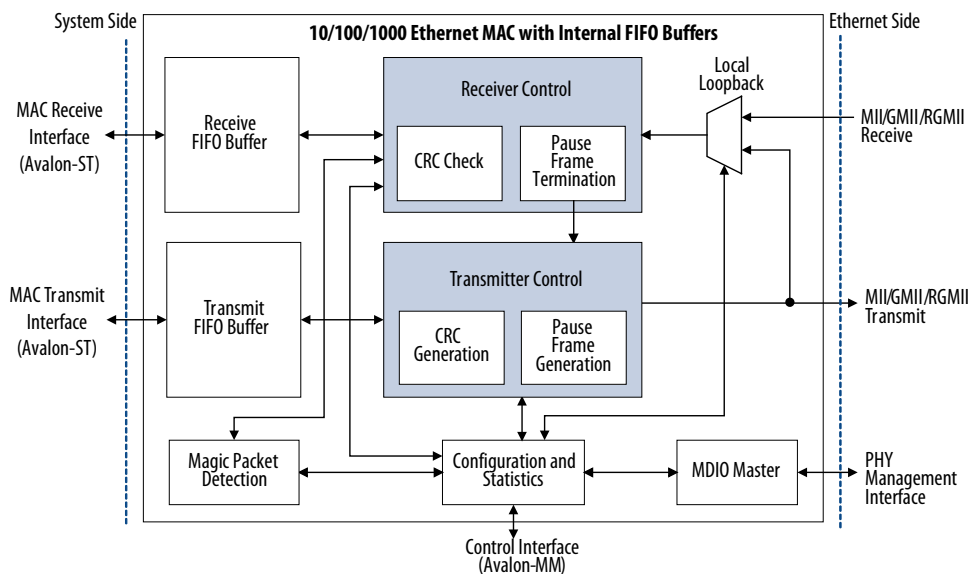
System Side

10/100/1000 Ethernet MAC with Internal FIFO Buffers

Ethernet Side

MAC Receive Interface (Avalon-ST)

Receive FIFO Buffer

Receiver Control

CRC Check

Pause Frame Termination

Local Loopback

MII/GMII/RGMII Receive

MAC Transmit Interface (Avalon-ST)

Transmit FIFO Buffer

Transmitter Control

CRC Generation

Pause Frame Generation

MII/GMII/RGMII Transmit

Magic Packet Detection

Configuration and Statistics

MDIO Master

PHY Management Interface

Control Interface (Avalon-MM)